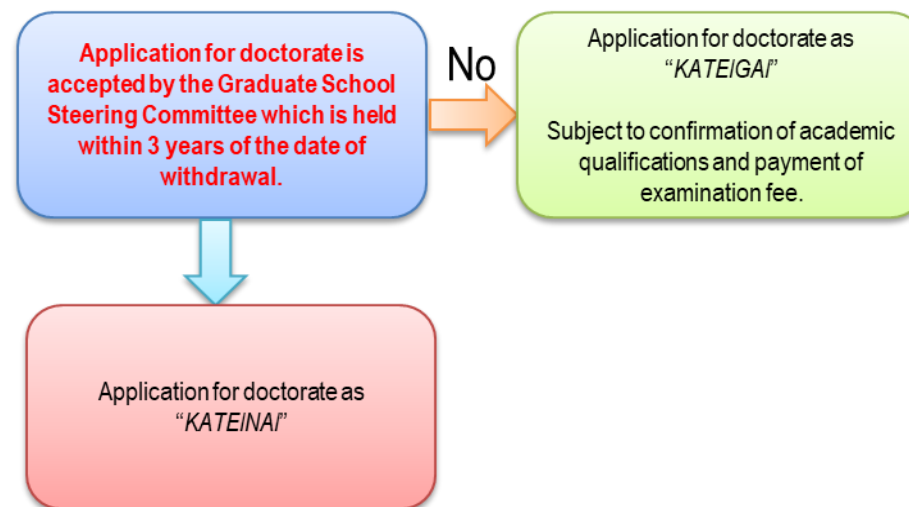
Application for doctorate is accepted by the Graduate School Steering Committee which is held within 3 years of the date of withdrawal.

No

Application for doctorate as "KATEIGAI"

Subject to confirmation of academic qualifications and payment of examination fee.

Application for doctorate as "KATEINAI"